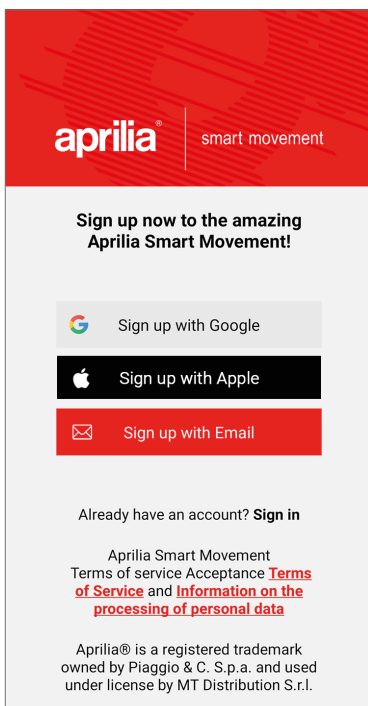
aprilia®
smart movement

Sign up now to the amazing Aprilia Smart Movement!

Sign up with Google

Sign up with Apple

Sign up with Email

Already have an account? Sign in

Aprilia Smart Movement
Terms of service Acceptance Terms of Service and Information on the processing of personal data

Aprilia® is a registered trademark owned by Piaggio & C. S.p.a. and used under license by MT Distribution S.r.l.